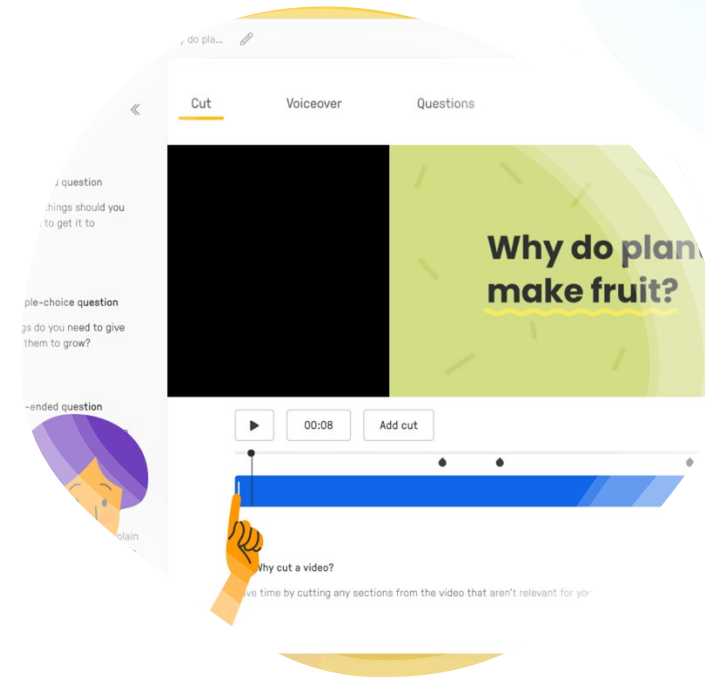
, do pla...

Cut

Voiceover

Questions

«

u question

hings should you , to get it to

ple-choice question

gs do you need to give them to grow?

-ended question

plain

Why do plan make fruit?

00:08

Add cut

Why cut a video?

ve time by cutting any sections from the video that aren't relevant for yo